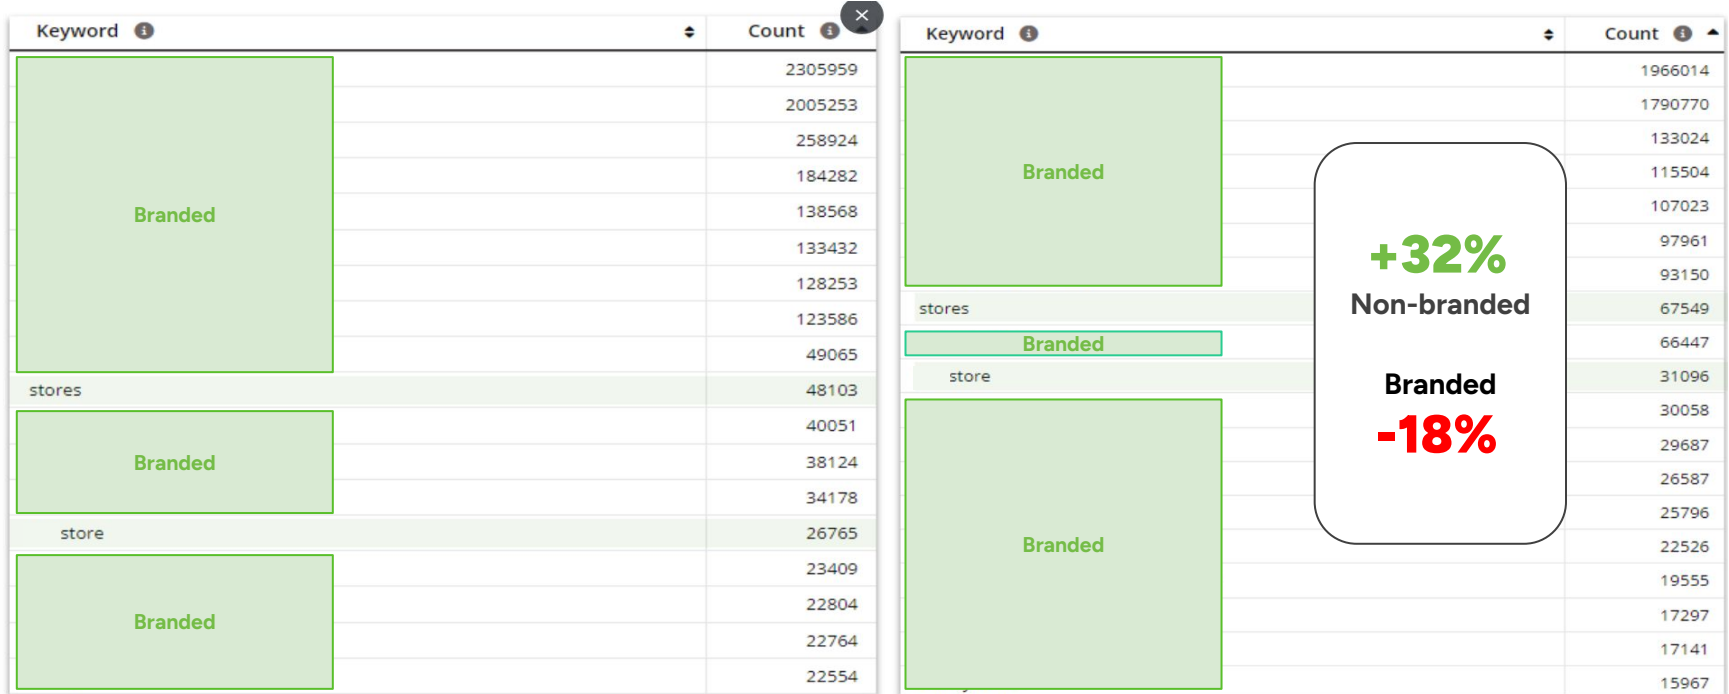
| Keyword | Count |
|---|---|
| Branded | 2305959 |
| | 2005253 |
| | 258924 |
| | 184282 |
| | 138568 |
| | 133432 |
| | 128253 |
| | 123586 |
| | 49065 |
| stores | 48103 |
| Branded | 40051 |
| | 38124 |
| | 34178 |
| store | 26765 |
| Branded | 23409 |
| | 22804 |
| | 22764 |
| | 22554 |

| Keyword | Count |
|---|---|
| Branded | 1966014 |
| | 1790770 |
| | 133024 |
| | 115504 |
| | 107023 |
| | 97961 |
| | 93150 |
| stores | 67549 |
| Branded | 66447 |
| store | 31096 |
| Branded | 30058 |
| | 29687 |
| | 26587 |
| | 25796 |
| | 22526 |
| | 19555 |
| | 17297 |
| | 17141 |
| | 15967 |

+32%
Non-branded

Branded
-18%